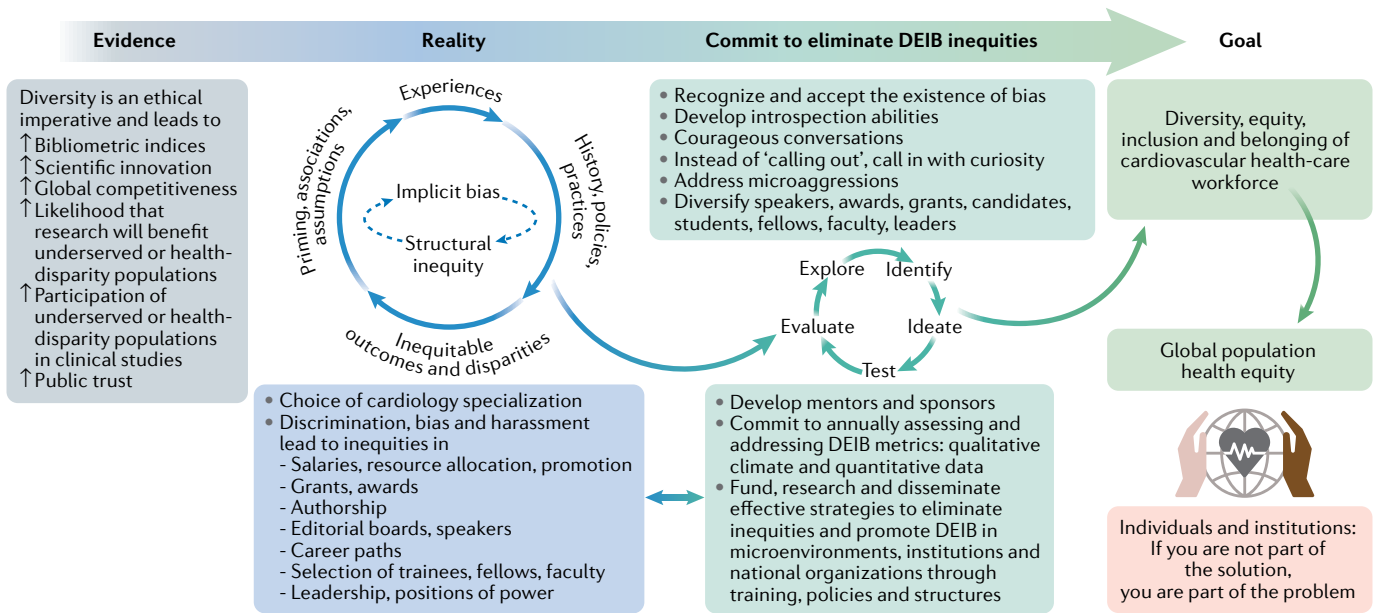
Evidence

Reality

Commit to eliminate DEIB inequities

Goal

Diversity is an ethical imperative and leads to
↑ Bibliometric indices
↑ Scientific innovation
↑ Global competitiveness
↑ Likelihood that research will benefit underserved or health-disparity populations
↑ Participation of underserved or health-disparity populations in clinical studies
↑ Public trust

Experiences

History, policies, practices

Inequitable outcomes and disparities

Priming, associations, assumptions

Implicit bias

Structural inequity

• Recognize and accept the existence of bias
• Develop introspection abilities
• Courageous conversations
• Instead of 'calling out', call in with curiosity
• Address microaggressions
• Diversify speakers, awards, grants, candidates, students, fellows, faculty, leaders

Explore

Identify

Ideate

Test

Evaluate

Diversity, equity, inclusion and belonging of cardiovascular health-care workforce

Global population health equity

• Choice of cardiology specialization
• Discrimination, bias and harassment lead to inequities in
- Salaries, resource allocation, promotion
- Grants, awards
- Authorship
- Editorial boards, speakers
- Career paths
- Selection of trainees, fellows, faculty
- Leadership, positions of power

• Develop mentors and sponsors
• Commit to annually assessing and addressing DEIB metrics: qualitative climate and quantitative data
• Fund, research and disseminate effective strategies to eliminate inequities and promote DEIB in microenvironments, institutions and national organizations through training, policies and structures

Individuals and institutions: If you are not part of the solution, you are part of the problem